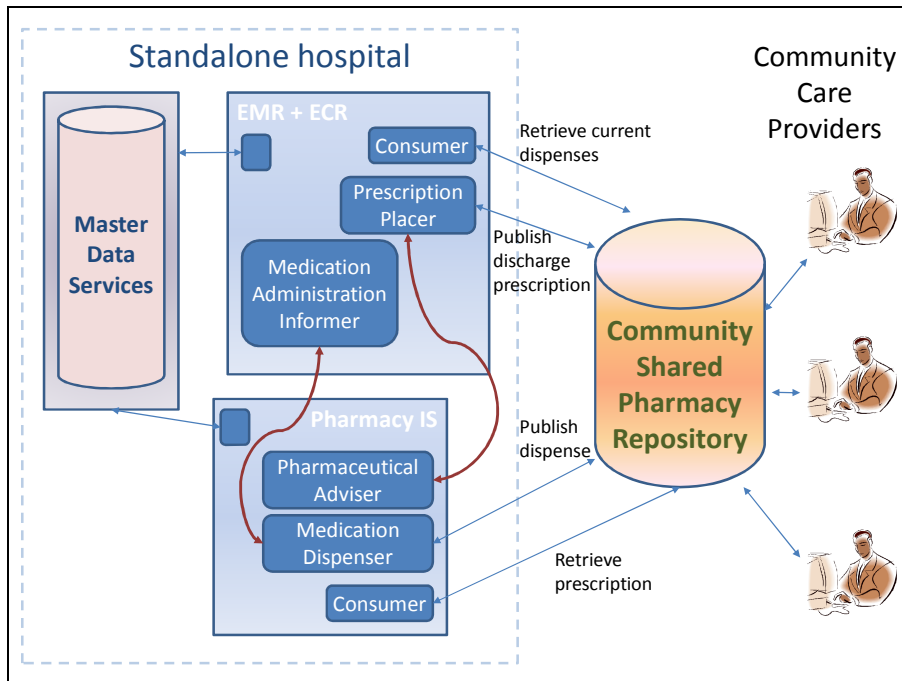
Standalone hospital

Community Care Providers

Master Data Services

EMR + ECR

Consumer

Prescription Placer

Medication Administration Informer

Retrieve current dispenses

Publish discharge prescription

Community Shared Pharmacy Repository

Pharmacy IS

Pharmaceutical Adviser

Medication Dispenser

Consumer

Publish dispense

Retrieve prescription